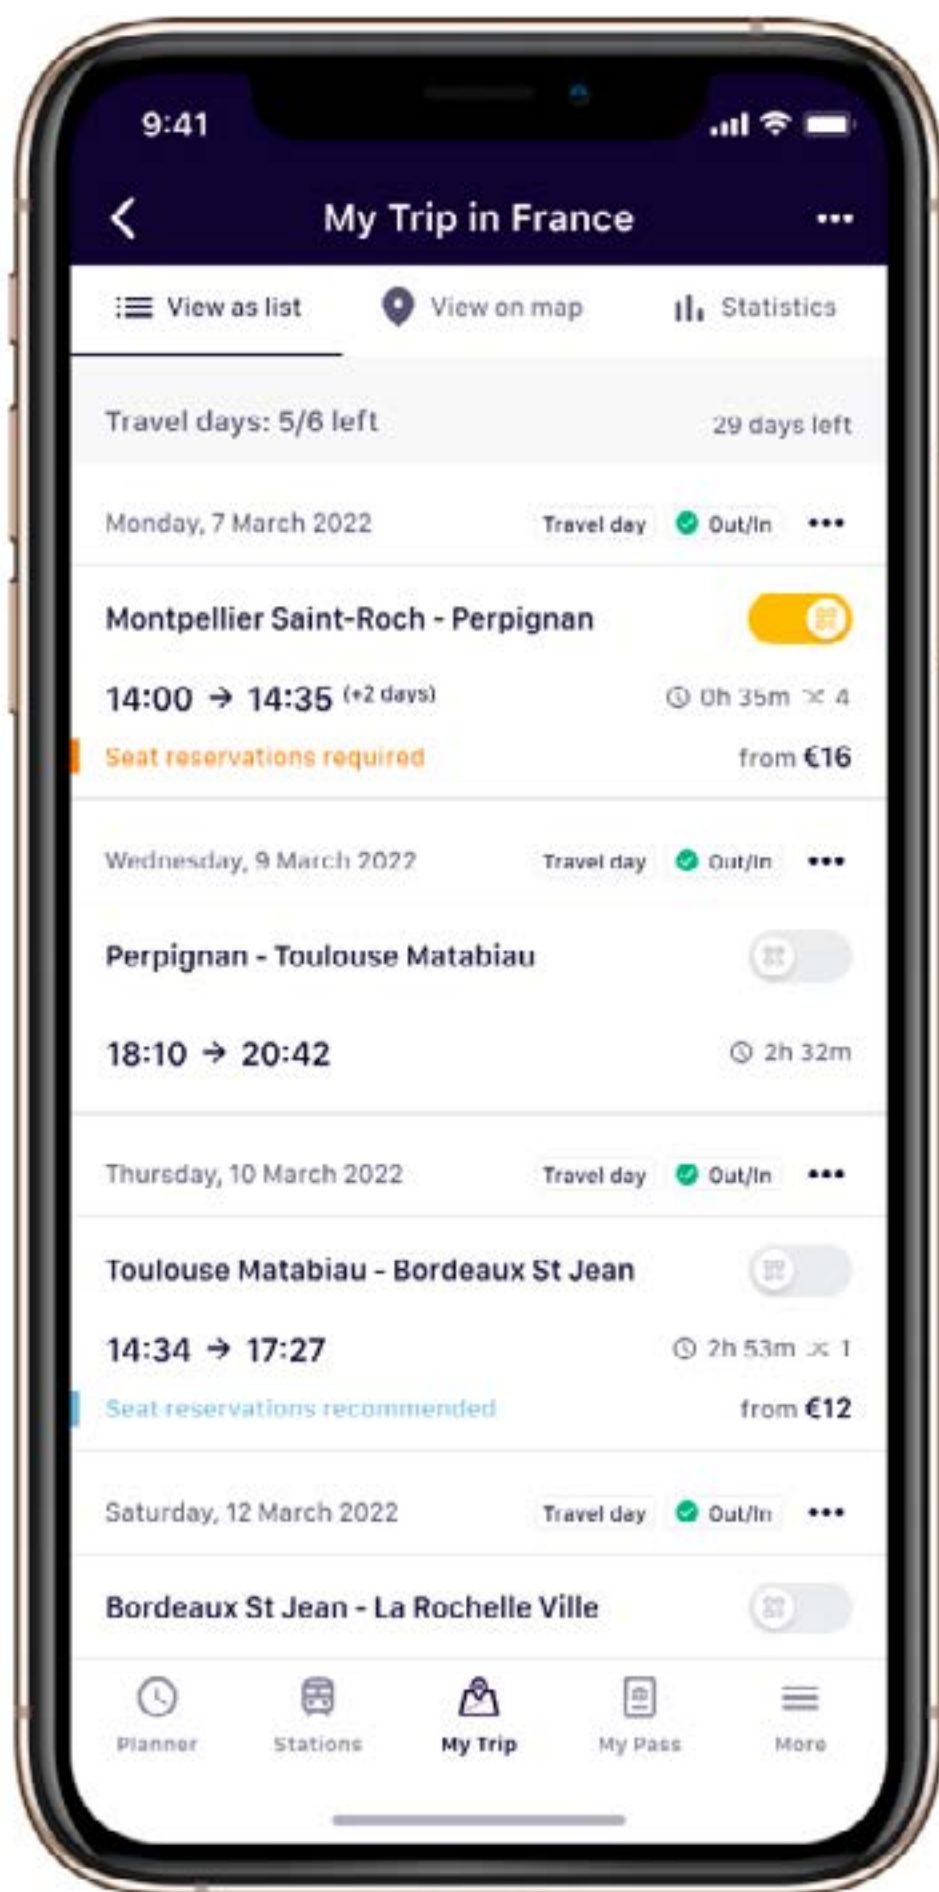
9:41

My Trip in France

View as list
View on map
Statistics

Travel days: 5/6 left
29 days left

Monday, 7 March 2022
Travel day
Out/In

Montpellier Saint-Roch - Perpignan

14:00 → 14:35 (+2 days)
0h 35m 4

Seat reservations required
from €16

Wednesday, 9 March 2022
Travel day
Out/In

Perpignan - Toulouse Matabiau

18:10 → 20:42
2h 32m

Thursday, 10 March 2022
Travel day
Out/In

Toulouse Matabiau - Bordeaux St Jean

14:34 → 17:27
2h 53m 1

Seat reservations recommended
from €12

Saturday, 12 March 2022
Travel day
Out/In

Bordeaux St Jean - La Rochelle Ville

Planner
Stations
My Trip
My Pass
More